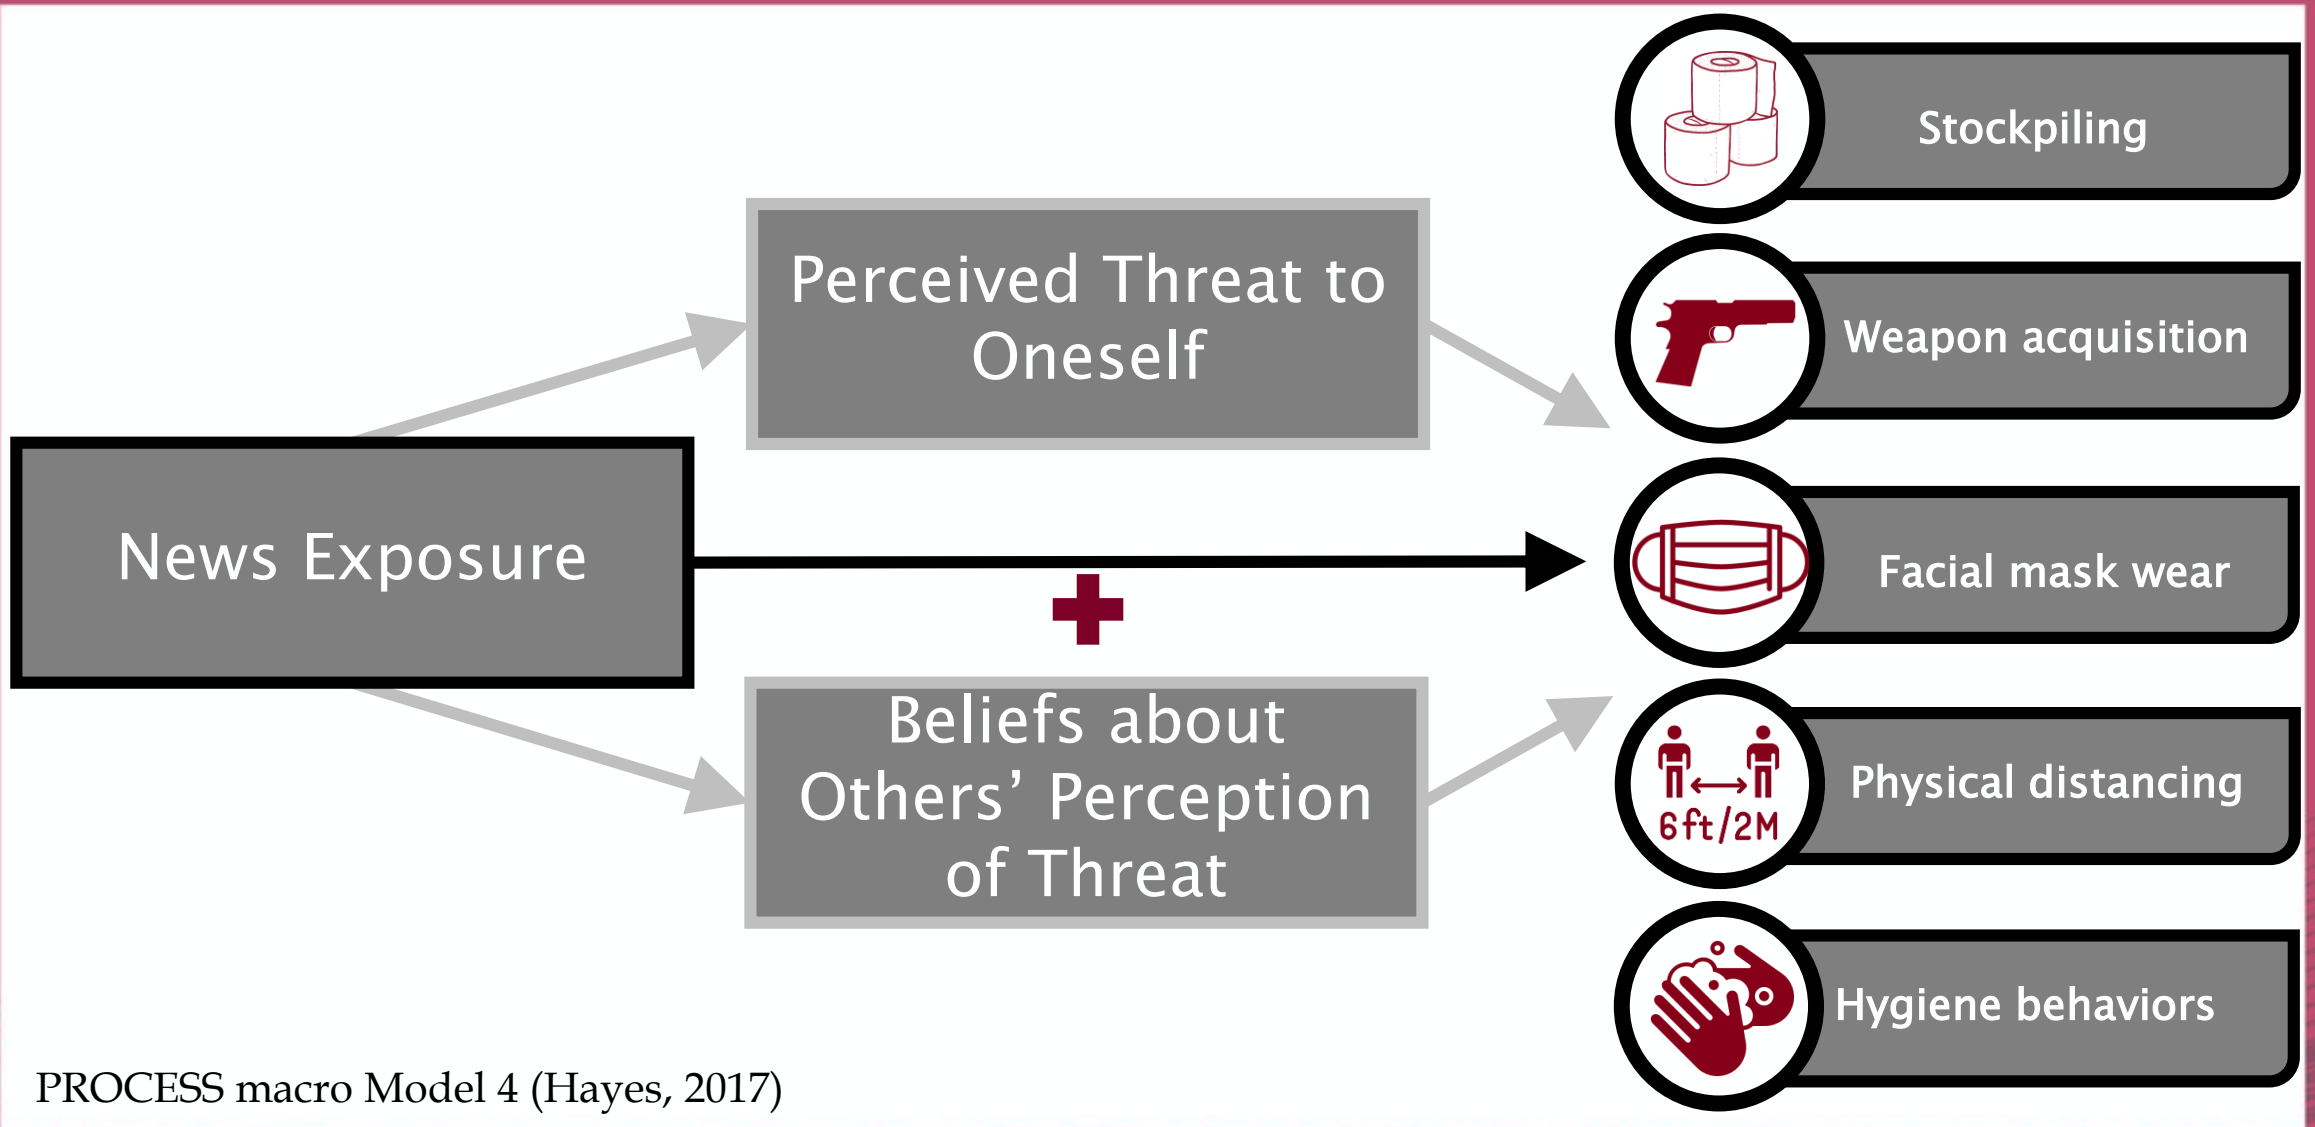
Perceived Threat to Oneself

News Exposure

Beliefs about Others' Perception of Threat

Stockpiling

Weapon acquisition

Facial mask wear

6ft/2M

Physical distancing

Hygiene behaviors

PROCESS macro Model 4 (Hayes, 2017)